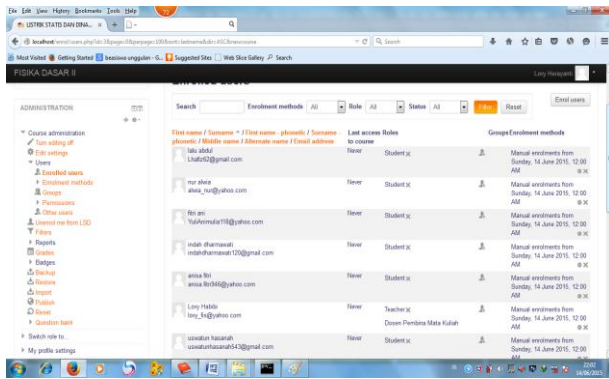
File Edit View History Bookmarks Tools Help

LISTRIK STATIS DAN DINA... ×

localhost/enrol/users.php?id=3&page=0&perpage=100&sort=lastname&dir=ASC&newcourse

Search

Most Visited Getting Started beasiswa unggulan - G... Suggested Sites Web Slice Gallery Search

FISIKA DASAR II

Lovy Herayanti

Enrolled users

ADMINISTRATION

Course administration
Turn editing off
Edit settings
Users
Enrolled users
Enrolment methods
Groups
Permissions
Other users
Unenrol me from LSD
Filters
Reports
Grades
Badges
Backup
Restore
Import
Publish
Reset
Question bank

Switch role to...
My profile settings

Enrol users

Search | Enrolment methods All | Role All | Status All | Filter | Reset

| First name / Surname - / First name - phonetic / Surname - phonetic / Middle name / Alternate name / Email address | Last access to course | Roles | Groups | Enrolment methods |
|---|---|---|---|---|
| lalu abdul Lhalfz62@gmail.com | Never | Student |  | Manual enrolments from Sunday, 14 June 2015, 12:00 AM |
| nur alwia alwia_nur@yahoo.com | Never | Student |  | Manual enrolments from Sunday, 14 June 2015, 12:00 AM |
| fitri ani YuliAnimulia118@yahoo.com | Never | Student |  | Manual enrolments from Sunday, 14 June 2015, 12:00 AM |
| indah dharmawati indahdharmawati120@gmail.com | Never | Student |  | Manual enrolments from Sunday, 14 June 2015, 12:00 AM |
| anisa fitri anisa.fitri96@yahoo.com | Never | Student |  | Manual enrolments from Sunday, 14 June 2015, 12:00 AM |
| Lovy Habibi lovy_fis@yahoo.com | Never | Teacher Dosen Pembina Mata Kuliah |  | Manual enrolments from Sunday, 14 June 2015, 12:00 AM |
| uswatun hasanah uswatunhasanah543@gmail.com | Never | Student |  | Manual enrolments from Sunday, 14 June 2015, 12:00 AM |

22:02
14/06/2015